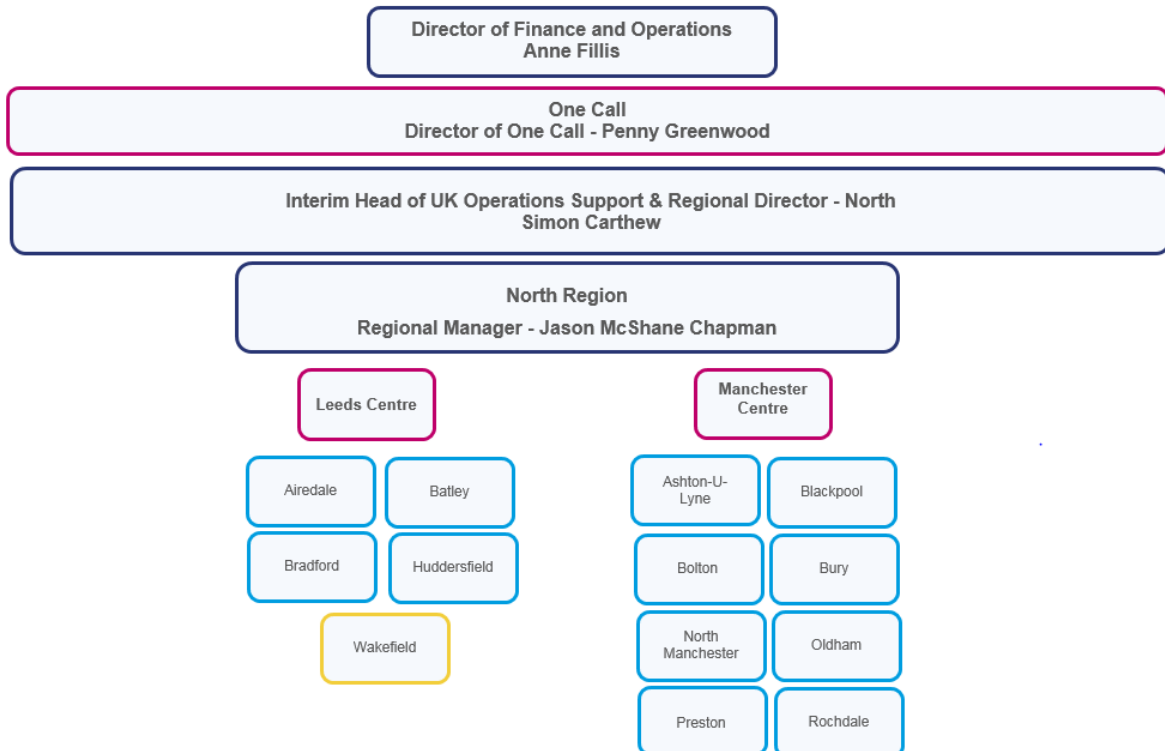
Director of Finance and Operations
Anne Fillis

One Call
Director of One Call - Penny Greenwood

Interim Head of UK Operations Support & Regional Director - North
Simon Carthew

North Region
Regional Manager - Jason McShane Chapman

Leeds Centre

Airedale

Batley

Bradford

Huddersfield

Wakefield

Manchester Centre

Ashton-U-Lyne

Blackpool

Bolton

Bury

North Manchester

Oldham

Preston

Rochdale